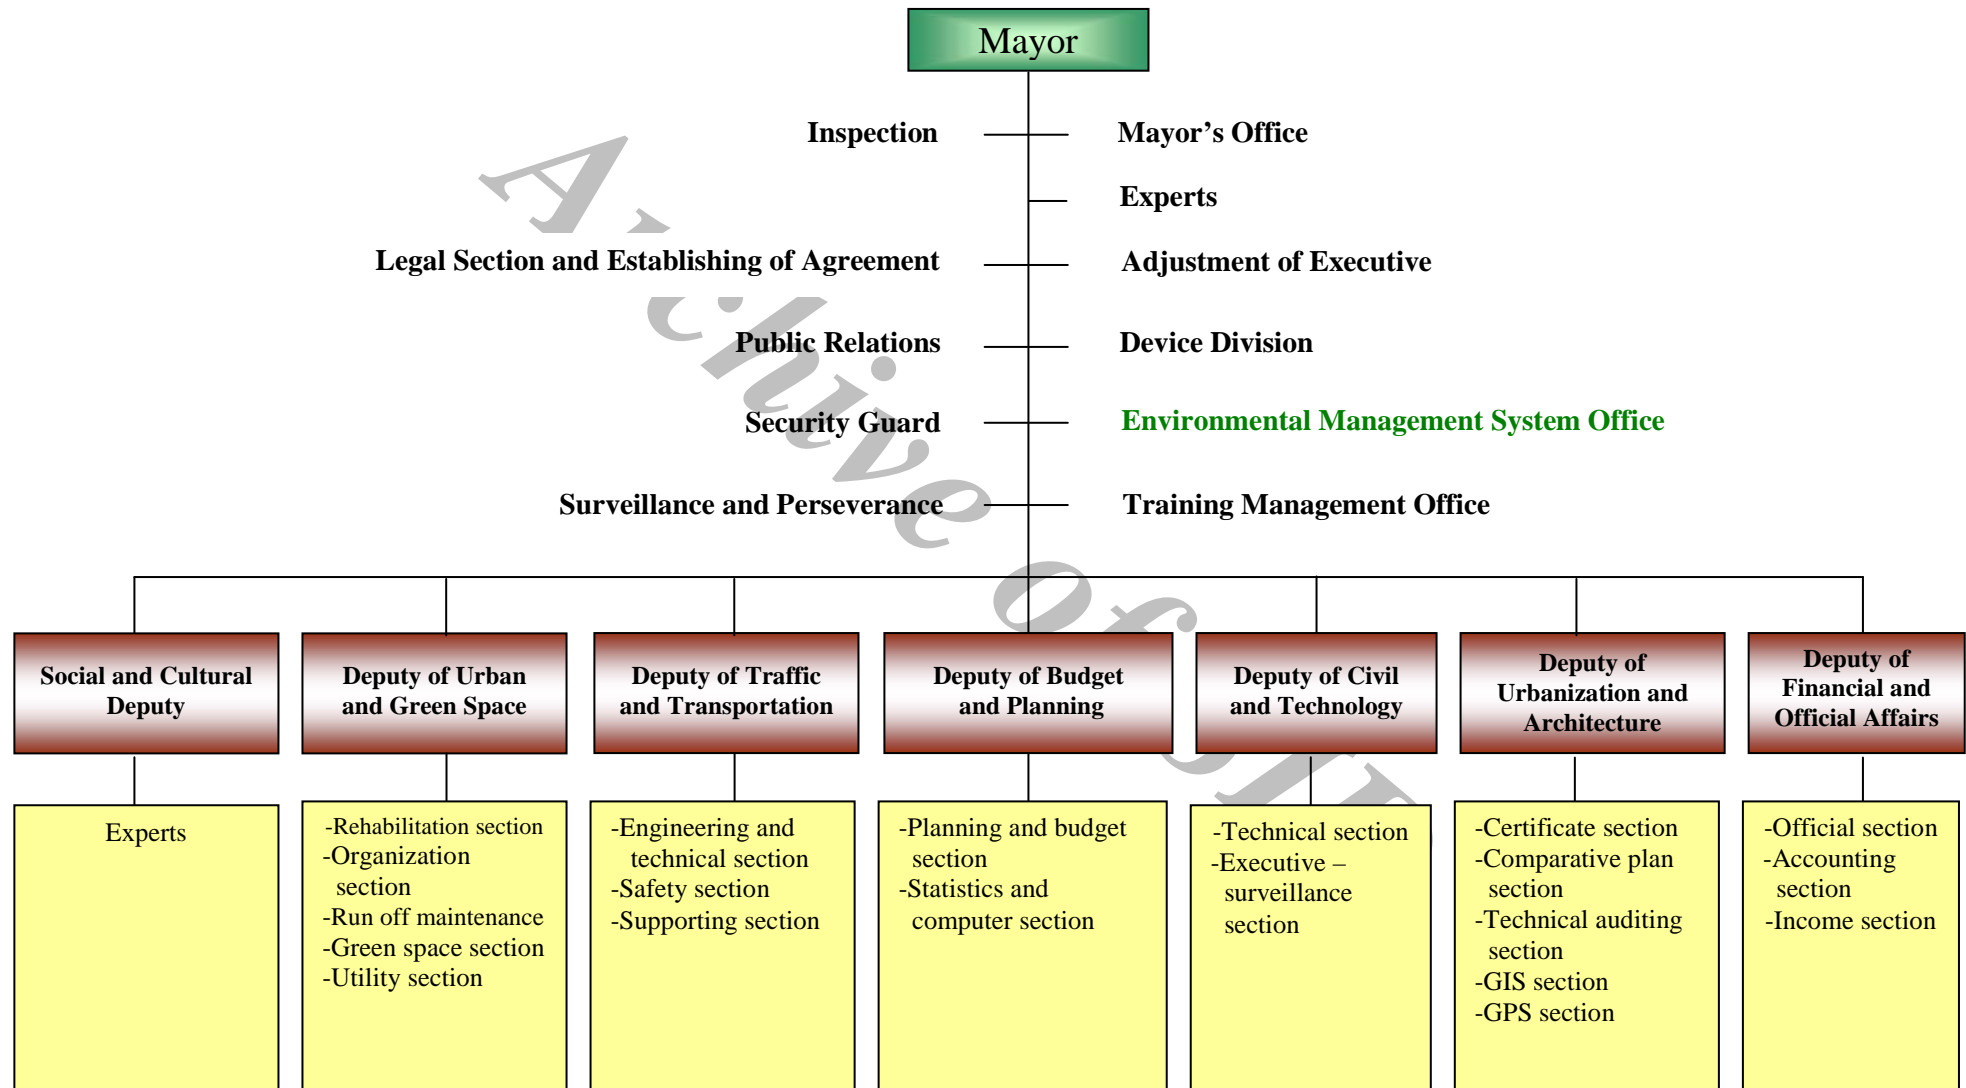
Mayor

Inspection

Mayor’s Office

Experts

Legal Section and Establishing of Agreement

Adjustment of Executive

Public Relations

Device Division

Security Guard

Environmental Management System Office

Surveillance and Perseverance

Training Management Office

Archive of SID

Social and Cultural Deputy

Deputy of Urban and Green Space

Deputy of Traffic and Transportation

Deputy of Budget and Planning

Deputy of Civil and Technology

Deputy of Urbanization and Architecture

Deputy of Financial and Official Affairs

Experts

-Rehabilitation section
-Organization section
-Run off maintenance
-Green space section
-Utility section

-Engineering and technical section
-Safety section
-Supporting section

-Planning and budget section
-Statistics and computer section

-Technical section
-Executive – surveillance section

-Certificate section
-Comparative plan section
-Technical auditing section
-GIS section
-GPS section

-Official section
-Accounting section
-Income section